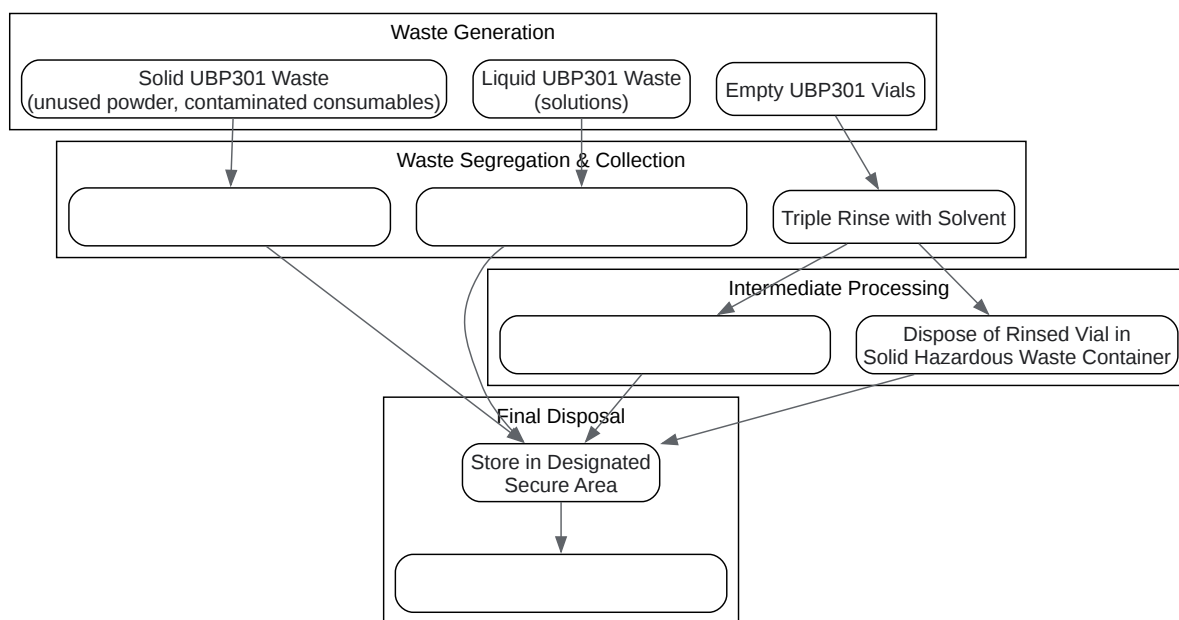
Waste Generation

Solid UBP301 Waste
(unused powder, contaminated consumables)

Liquid UBP301 Waste
(solutions)

Empty UBP301 Vials

Waste Segregation & Collection

Triple Rinse with Solvent

Intermediate Processing

Dispose of Rinsed Vial in
Solid Hazardous Waste Container

Final Disposal

Store in Designated
Secure Area